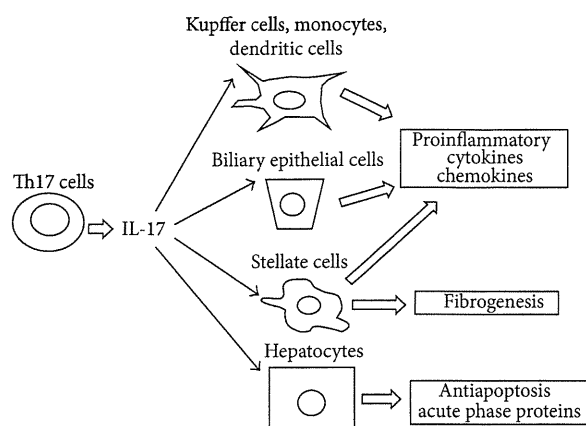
Kupffer cells, monocytes, dendritic cells

Proinflammatory cytokines chemokines

Biliary epithelial cells

Th17 cells

IL-17

Stellate cells

Fibrogenesis

Hepatocytes

Antiapoptosis acute phase proteins